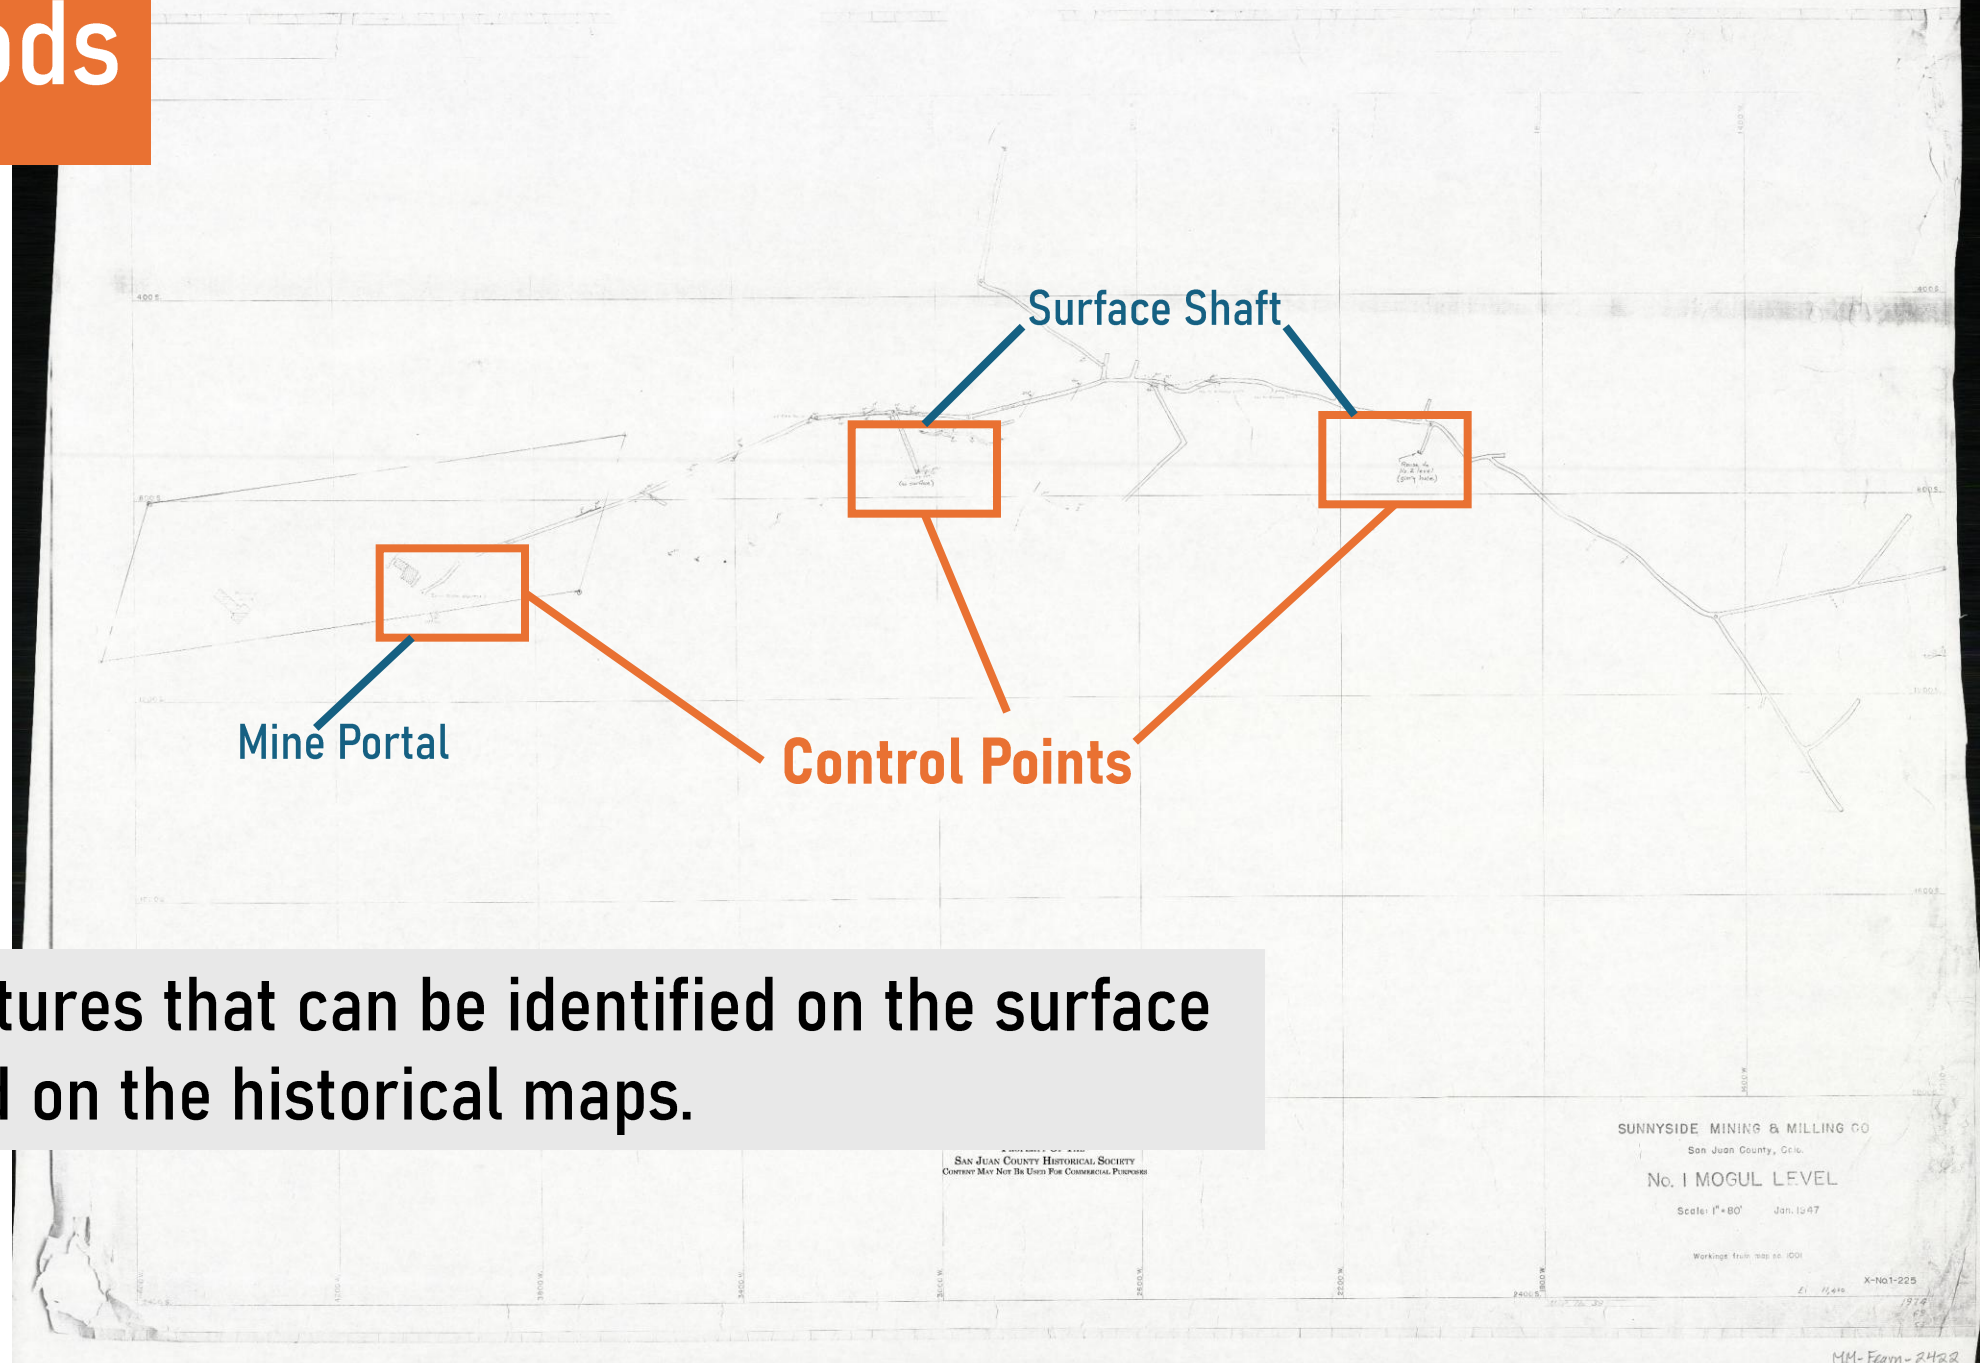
ds

Surface Shaft

Mine Portal

Control Points

tures that can be identified on the surface
l on the historical maps.

San Juan County Historical Society
Content May Not Be Used For Commercial Purposes

SUNNYSIDE MINING & MILLING CO
San Juan County, Colo.
No. I MOGUL LEVEL
Scale: 1" = 80' Jan. 1947
Workings from map no. 1001
X-No1-225
MM-Form-2432